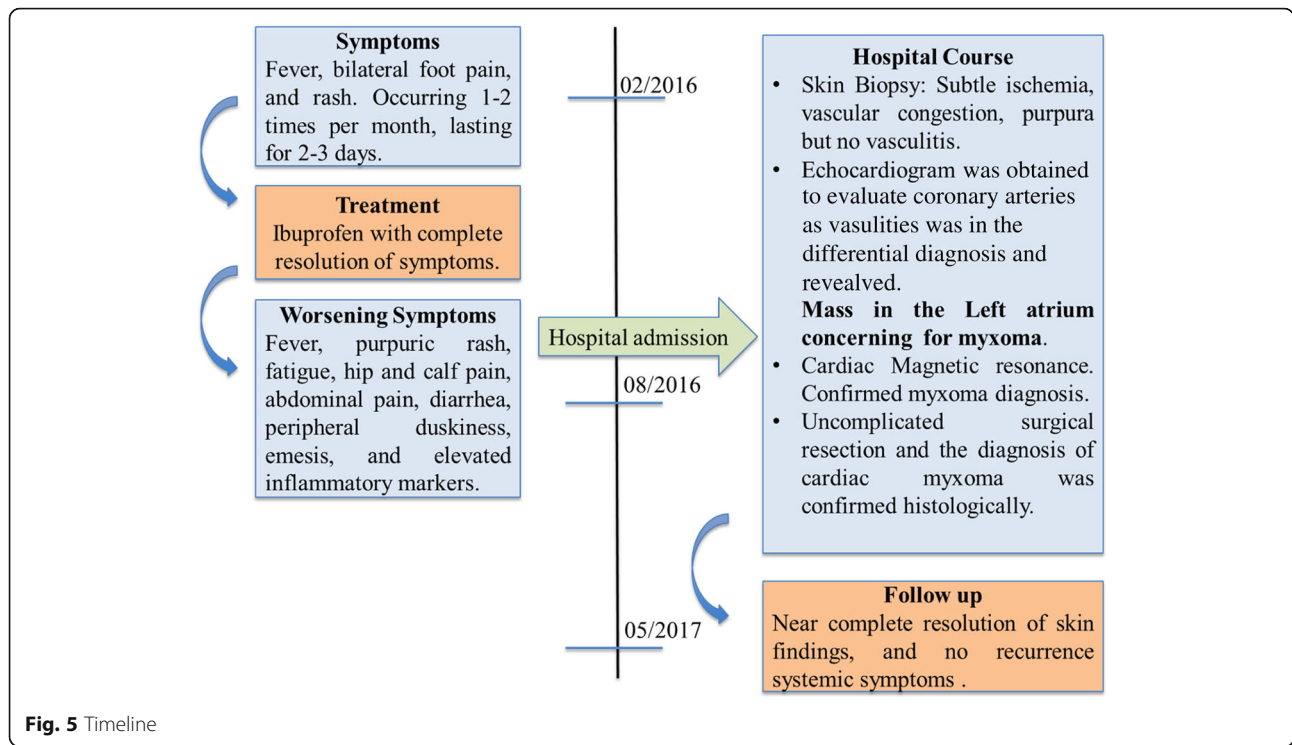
**Symptoms**
Fever, bilateral foot pain, and rash. Occurring 1-2 times per month, lasting for 2-3 days.

**Treatment**
Ibuprofen with complete resolution of symptoms.

**Worsening Symptoms**
Fever, purpuric rash, fatigue, hip and calf pain, abdominal pain, diarrhea, peripheral duskiness, emesis, and elevated inflammatory markers.

02/2016

Hospital admission

08/2016

05/2017

**Hospital Course**
• Skin Biopsy: Subtle ischemia, vascular congestion, purpura but no vasculitis.
• Echocardiogram was obtained to evaluate coronary arteries as vasulities was in the differential diagnosis and revealved.
**Mass in the Left atrium concerning for myxoma**.
• Cardiac Magnetic resonance. Confirmed myxoma diagnosis.
• Uncomplicated surgical resection and the diagnosis of cardiac myxoma was confirmed histologically.

**Follow up**
Near complete resolution of skin findings, and no recurrence systemic symptoms .

**Fig. 5** Timeline